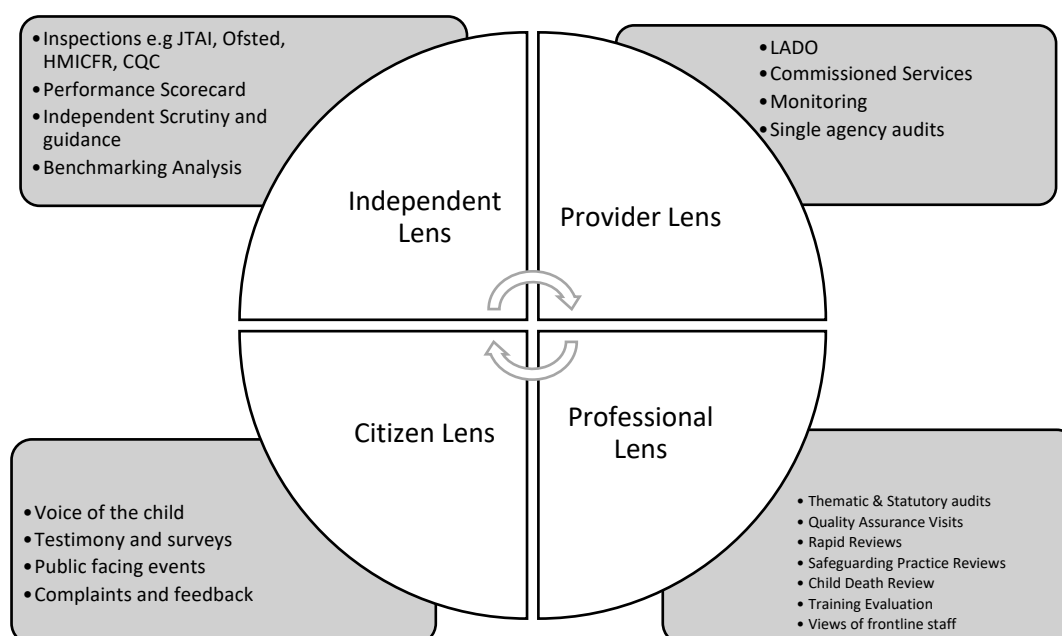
• Inspections e.g JTAI, Ofsted, HMICFR, CQC
• Performance Scorecard
• Independent Scrutiny and guidance
• Benchmarking Analysis

• LADO
• Commissioned Services
• Monitoring
• Single agency audits

Independent Lens

Provider Lens

Citizen Lens

Professional Lens

• Voice of the child
• Testimony and surveys
• Public facing events
• Complaints and feedback

• Thematic & Statutory audits
• Quality Assurance Visits
• Rapid Reviews
• Safeguarding Practice Reviews
• Child Death Review
• Training Evaluation
• Views of frontline staff